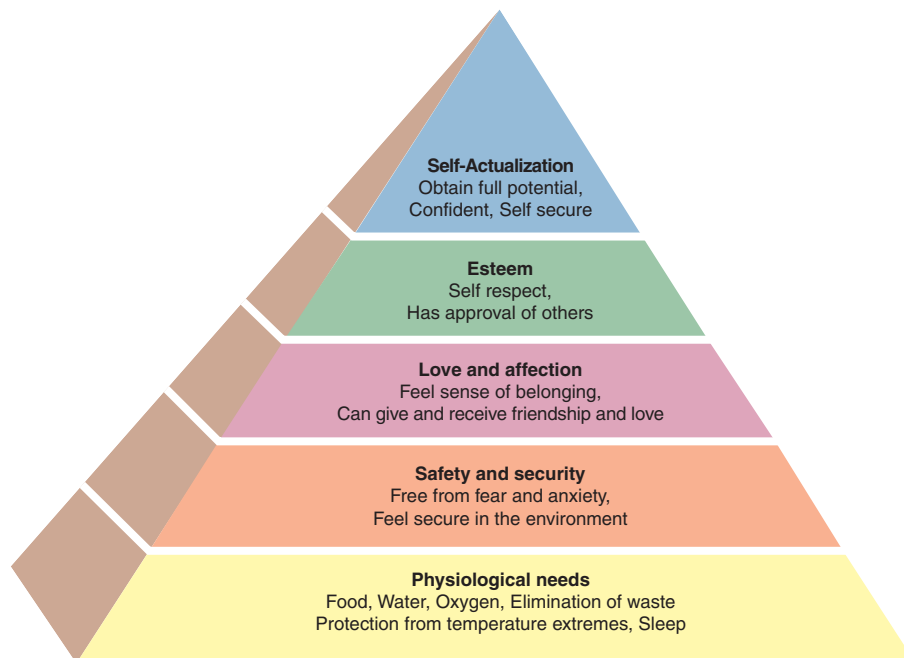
Self-Actualization
Obtain full potential,
Confident, Self secure

Esteem
Self respect,
Has approval of others

Love and affection
Feel sense of belonging,
Can give and receive friendship and love

Safety and security
Free from fear and anxiety,
Feel secure in the environment

Physiological needs
Food, Water, Oxygen, Elimination of waste
Protection from temperature extremes, Sleep